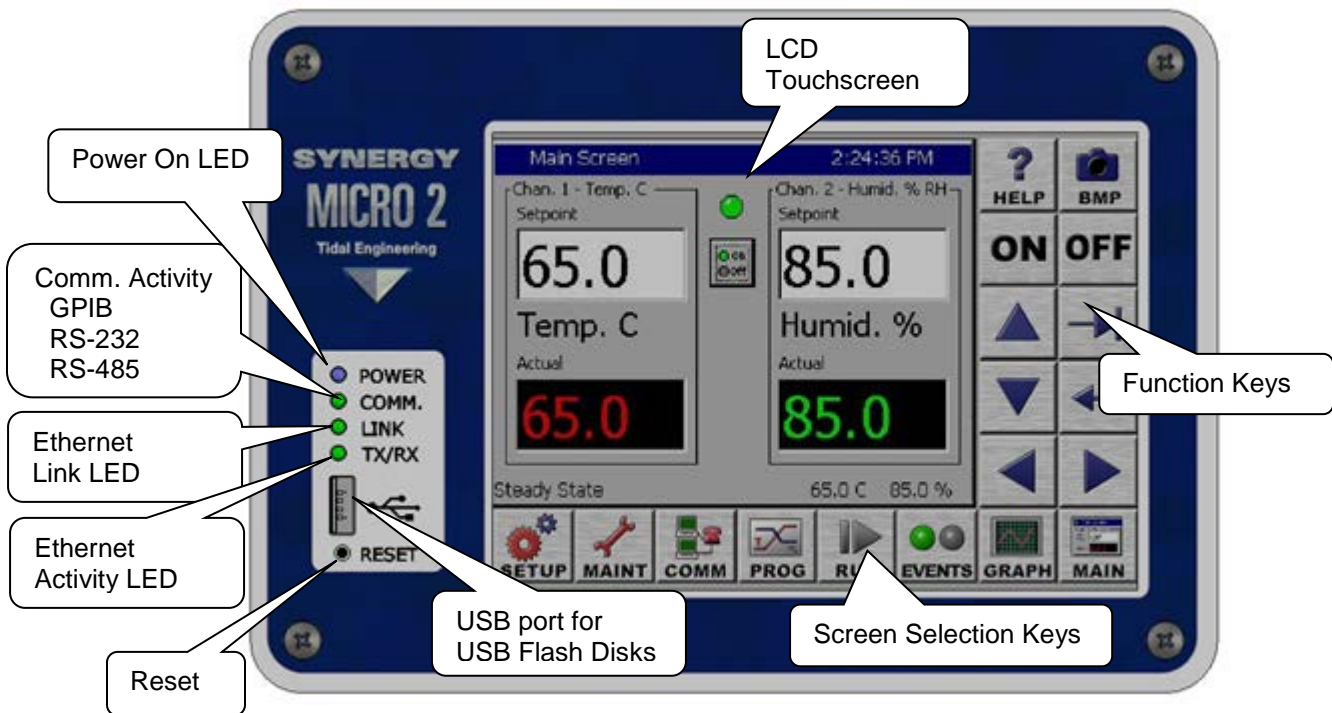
LCD Touchscreen

Power On LED

SYNERGY
MICRO 2
Tidal Engineering

Main Screen 2:24:36 PM

Chan. 1 - Temp. C
Setpoint
65.0
Temp. C
Actual
65.0

On
Off

Chan. 2 - Humid. % RH
Setpoint
85.0
Humid. %
Actual
85.0

Steady State 65.0 C 85.0 %

HELP BMP
ON OFF

Comm. Activity
GPIB
RS-232
RS-485

POWER
COMM.
LINK
TX/RX

Ethernet Link LED

Function Keys

Ethernet Activity LED

RESET

SETUP MAINT COMM PROG RU EVENTS GRAPH MAIN

USB port for USB Flash Disks

Screen Selection Keys

Reset